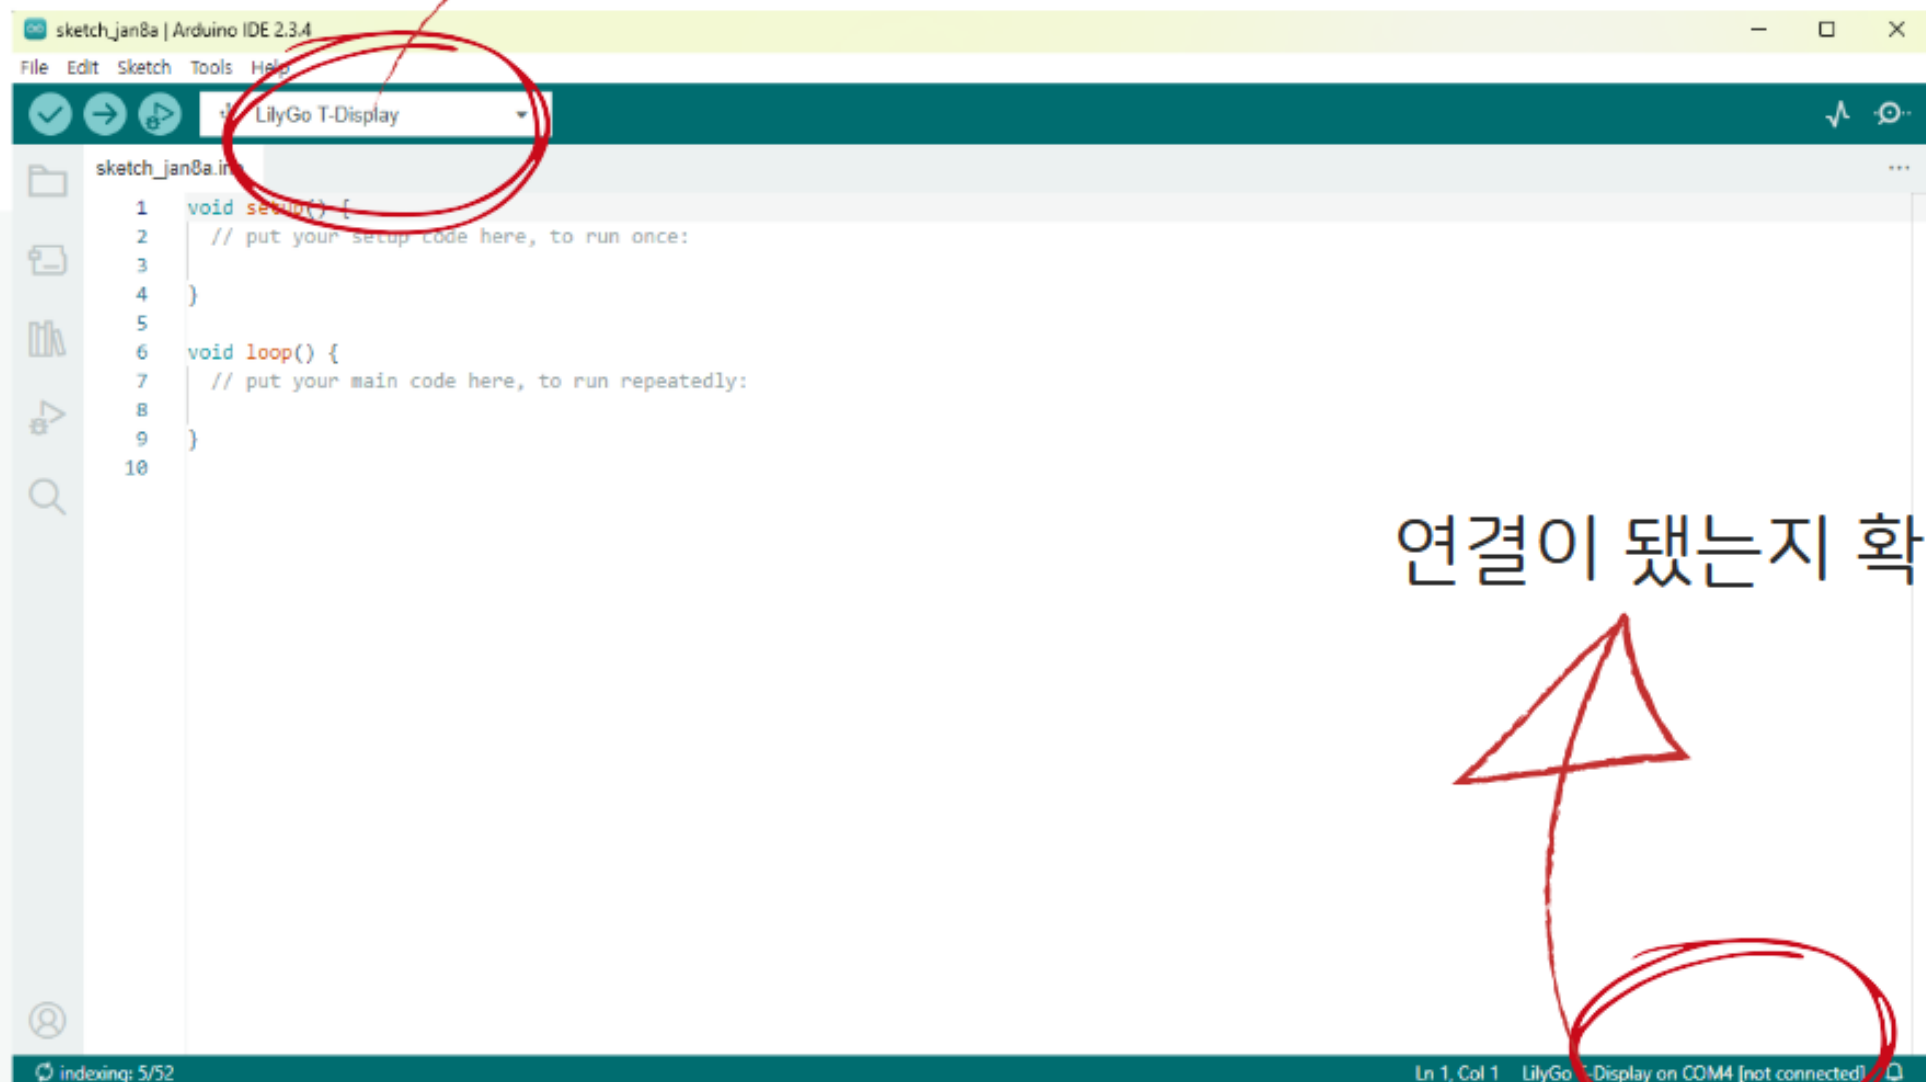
sketch_jan8a | Arduino IDE 2.3.4

File Edit Sketch Tools Help

LilyGo T-Display

sketch_jan8a.ino

1 void setup() {
2 // put your setup code here, to run once:
3
4 }
5
6 void loop() {
7 // put your main code here, to run repeatedly:
8
9 }
10

연결이 됐는지 확

indexing: 5/52

Ln 1, Col 1 LilyGo T-Display on COM4 [not connected]